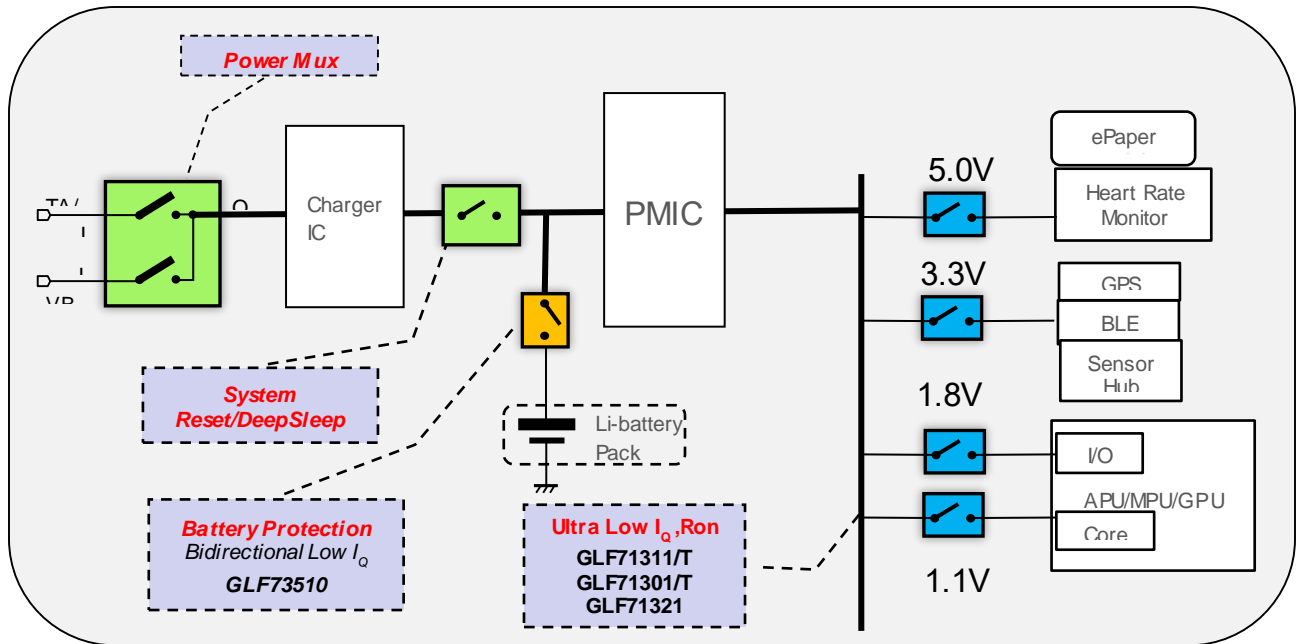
Power Mux

TA/

VB

Charger IC

PMIC

ePaper

5.0V

Heart Rate Monitor

3.3V

GPS

BLE

Sensor Hub

1.8V

I/O

APU/MPU/GPU

Core

1.1V

Li-battery Pack

System Reset/DeepSleep

Battery Protection
Bidirectional Low $I_Q$
GLF73510

Ultra Low $I_Q$,Ron
GLF71311/T
GLF71301/T
GLF71321